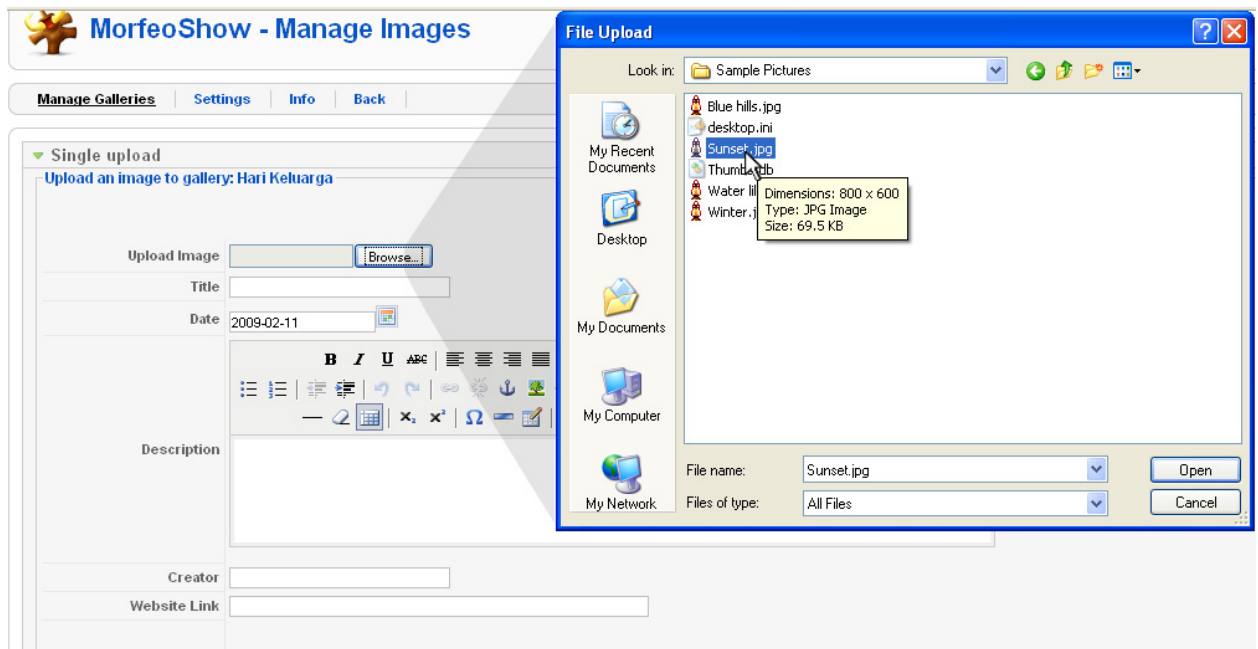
MorfeoShow - Manage Images

Manage Galleries | Settings | Info | Back

Single upload

Upload an image to gallery: Hari Keluarga

Upload Image [Browse...]

Title

Date 2009-02-11

Description

Creator

Website Link

File Upload

Look in: Sample Pictures

My Recent Documents

Desktop

My Documents

My Computer

My Network

Blue hills.jpg
desktop.ini
Sunset.jpg
Thumbs.db
Water lil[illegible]
Winter.j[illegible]

Dimensions: 800 x 600
Type: JPG Image
Size: 69.5 KB

File name: Sunset.jpg
Files of type: All Files

Open
Cancel